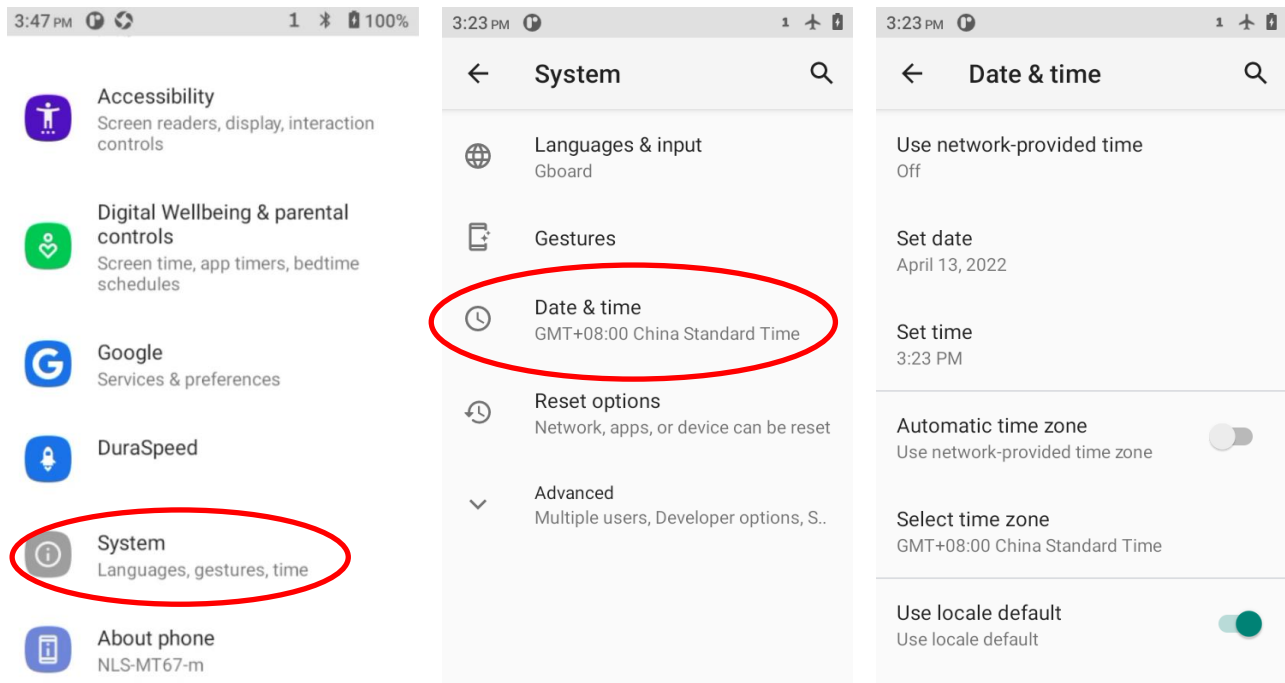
3:47 PM 1 100%

Accessibility
Screen readers, display, interaction controls

Digital Wellbeing & parental controls
Screen time, app timers, bedtime schedules

Google
Services & preferences

DuraSpeed

System
Languages, gestures, time

About phone
NLS-MT67-m

3:23 PM 1

System

Languages & input
Gboard

Gestures

Date & time
GMT+08:00 China Standard Time

Reset options
Network, apps, or device can be reset

Advanced
Multiple users, Developer options, S..

3:23 PM 1

Date & time

Use network-provided time
Off

Set date
April 13, 2022

Set time
3:23 PM

Automatic time zone
Use network-provided time zone

Select time zone
GMT+08:00 China Standard Time

Use locale default
Use locale default